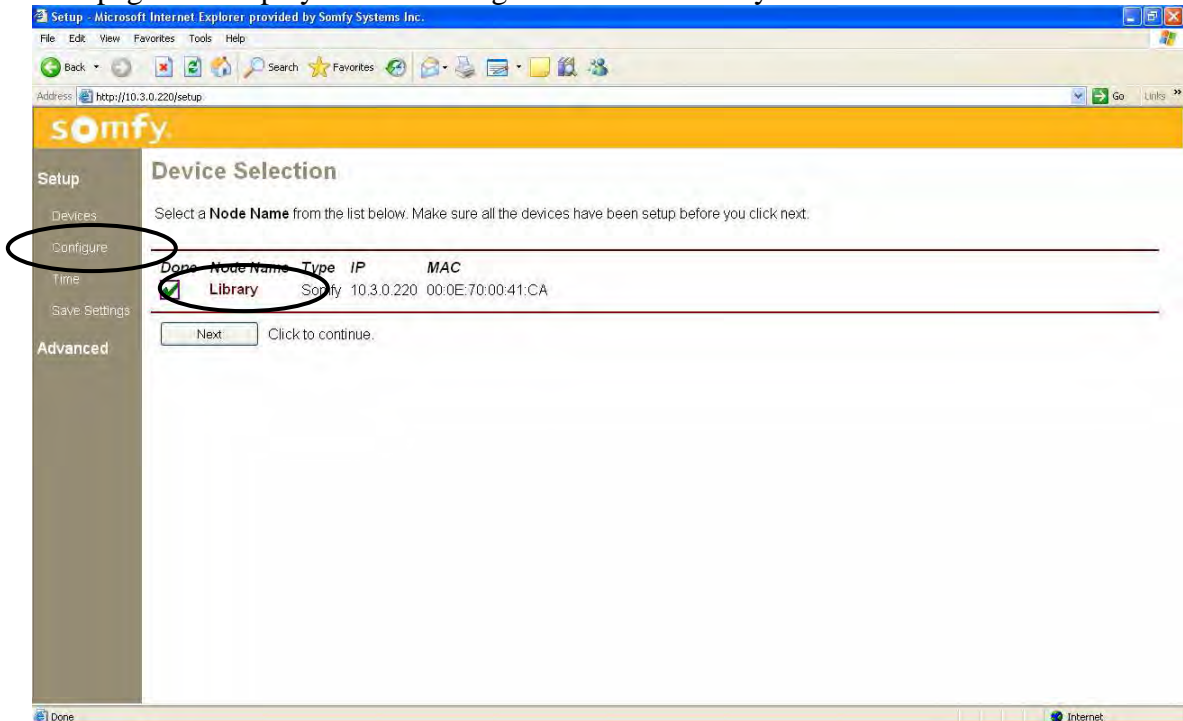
Setup - Microsoft Internet Explorer provided by Somfy Systems Inc.

File Edit View Favorites Tools Help

Back Search Favorites

Address http://10.3.0.220/setup

Go Links

somfy.

Setup

Devices

Configure

Time

Save Settings

Advanced

Device Selection

Select a **Node Name** from the list below. Make sure all the devices have been setup before you click next.

| Done | Node Name | Type | IP | MAC |
|---|---|---|---|---|
| ✓ | Library | Somfy | 10.3.0.220 | 00:0E:70:00:41:CA |

Next Click to continue.

Done

Internet